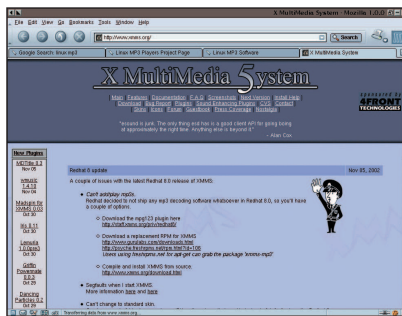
X MultiMedia System - Mozilla 1.0.0

File Edit View Go Bookmarks Tools Window Help

http://www.xmms.org/

Search

Google Search: linux mp3
Linux MP3 Players Project Page
Linux MP3 Software
X MultiMedia System

X MultiMedia System

Main Features Documentation F.A.Q. Screenshots News Version Install Help Download Bug Report Plugins Sound Enhancing Plugins CVS Contact Skins Icons Forum Guestbook Press Coverage Nostalgia

sponsored by
4FRONT TECHNOLOGIES

"sound is just. The only thing xmms is a good client API for going looking at approximately the right time. Anything else is beyond it."
- Alan Cox

New Plugins

MDThis 0.3
Nov 05

xmms/c 1.4.19
Nov 04

Madugin for XMMS 0.0.0
Oct 30

iRs 0.11
Oct 30

Lanuda 1.0.2pre3
Oct 30

Griffin Powermate 0.0.3
Oct 29

Dancing Particles 0.2
Oct 29

Redhat 8 update

Nov 05, 2002

A couple of issues with the latest Redhat 8.0 release of XMMS:

Can't add/play mp3s.
Redhat decided to not ship mp3 decoding software whatsoever in Redhat 8.0, so you'll have a couple of options:

Download the mpg123 plugin here
http://staff.xmms.org/zinx/redhat8/

Download a replacement RPM for XMMS
http://www.gurulabs.com/downloads.html
http://psyche.freshrpms.net/rpm.html?id=108
Users using freshrpms.net for apt-get can grab the package 'xmms-mp3'

Compile and install XMMS from source.
http://www.xmms.org/download.html

Segfaults when I start XMMS.
More information here and here.

Can't change to standard skin.

Transferring data from www.xmms.org...